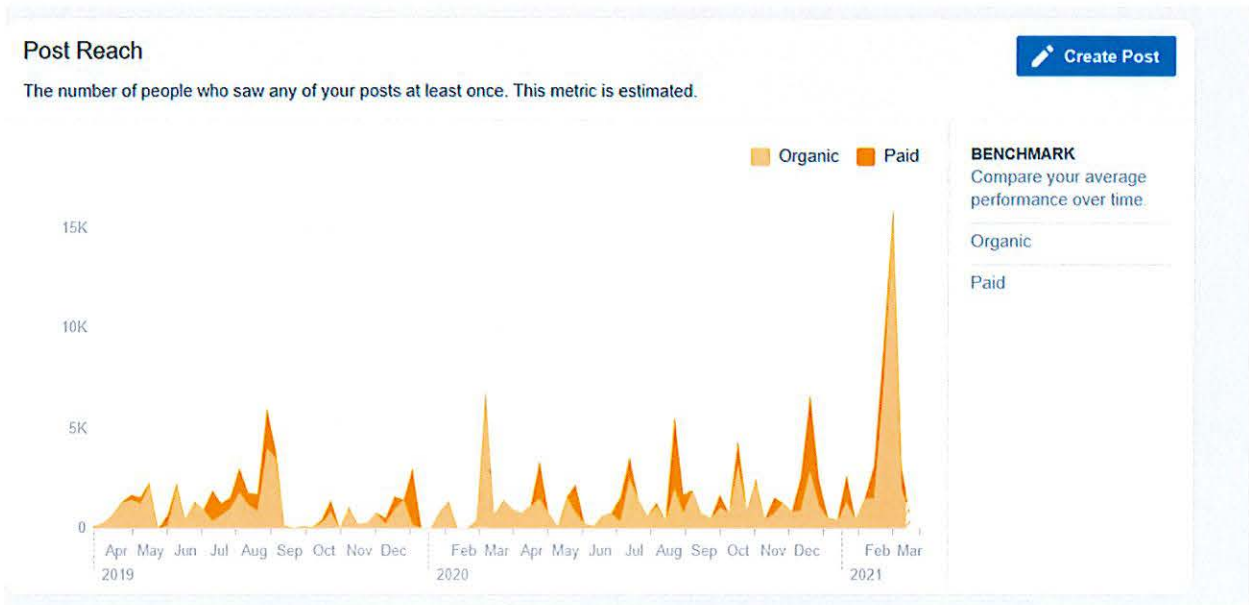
Post Reach

Create Post

The number of people who saw any of your posts at least once. This metric is estimated.

Organic Paid

15K

10K

5K

0

Apr May Jun Jul Aug Sep Oct Nov Dec
2019

Feb Mar Apr May Jun Jul Aug Sep Oct Nov Dec
2020

Feb Mar
2021

BENCHMARK
Compare your average performance over time

Organic

Paid